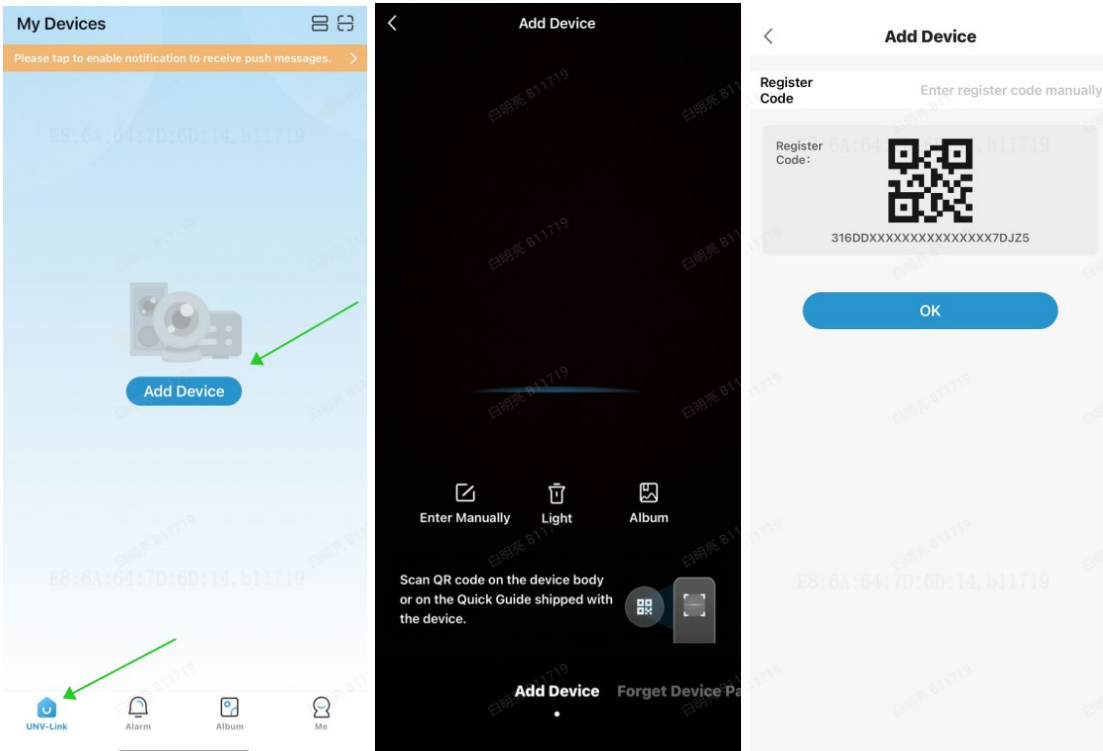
My Devices

Please tap to enable notification to receive push messages.

E8:6A:64:7D:6D:14.b11719

Add Device

E8:6A:64:7D:6D:14.b11719

UNV-Link Alarm Album Me

Add Device

白明亮 B11719

Enter Manually Light Album

Scan QR code on the device body or on the Quick Guide shipped with the device.

Add Device Forget Device Pa

Add Device

Register Code Enter register code manually

Register Code:

316DDXXXXXXXXXXXXXXX7DJZ5

OK

E8:6A:64:7D:6D:14.b11719